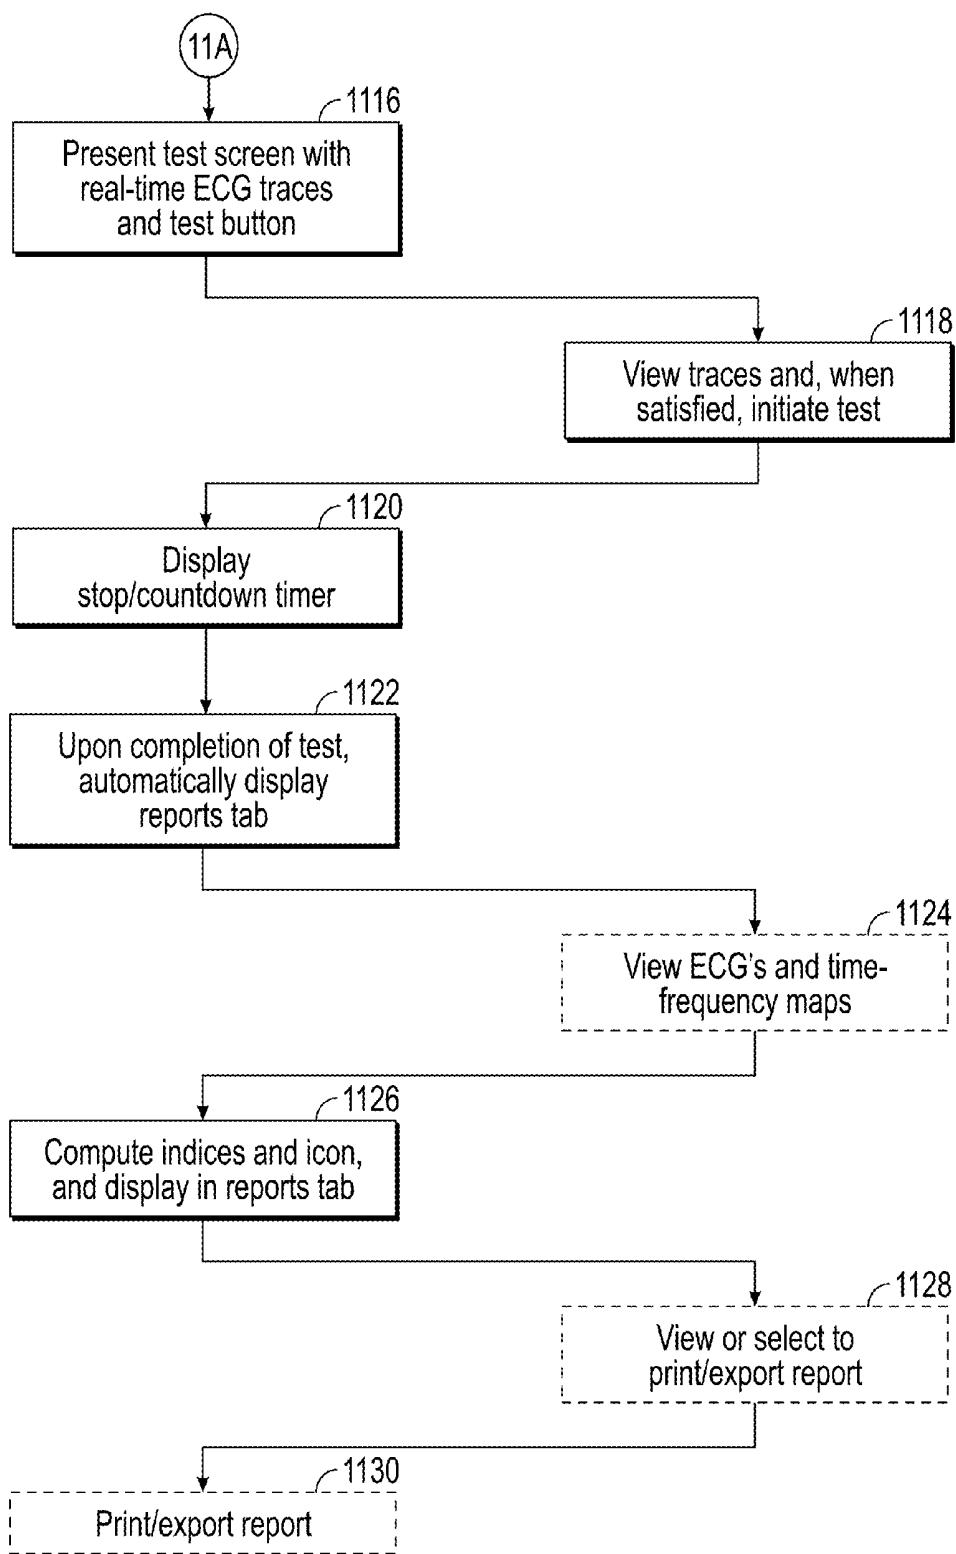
11A

1116
Present test screen with real-time ECG traces and test button

1118
View traces and, when satisfied, initiate test

1120
Display stop/countdown timer

1122
Upon completion of test, automatically display reports tab

1124
View ECG's and time-frequency maps

1126
Compute indices and icon, and display in reports tab

1128
View or select to print/export report

1130
Print/export report